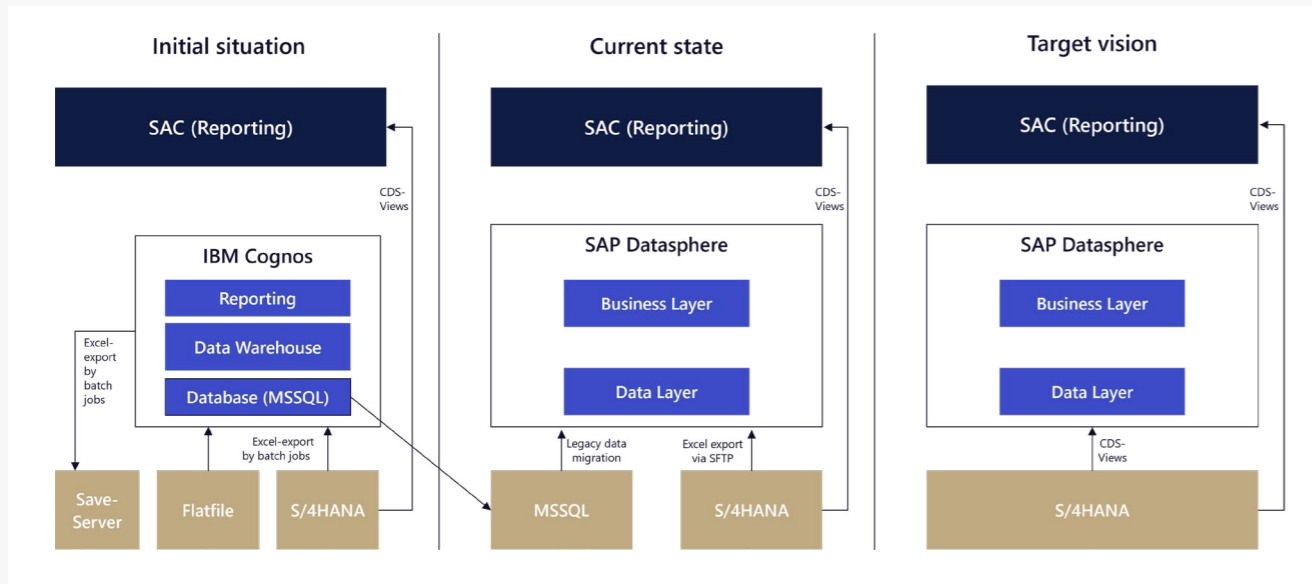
Initial situation

SAC (Reporting)

CDS-Views

IBM Cognos

Reporting

Data Warehouse

Database (MSSQL)

Excel-export by batch jobs

Excel-export by batch jobs

Save-Server

Flatfile

S/4HANA

Current state

SAC (Reporting)

CDS-Views

SAP Datasphere

Business Layer

Data Layer

Legacy data migration

Excel export via SFTP

MSSQL

S/4HANA

Target vision

SAC (Reporting)

CDS-Views

SAP Datasphere

Business Layer

Data Layer

CDS-Views

S/4HANA